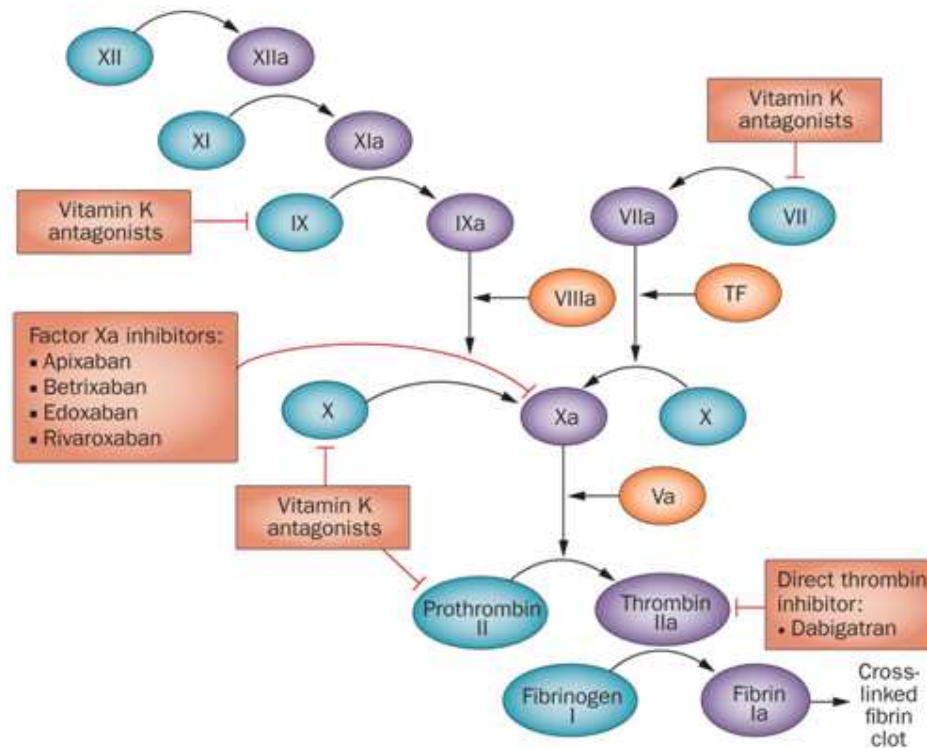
XII

XIIa

XI

XIa

Vitamin K antagonists

IX

IXa

Vitamin K antagonists

VIIa

VII

VIIIa

TF

Factor Xa inhibitors:
• Apixaban
• Betrixaban
• Edoxaban
• Rivaroxaban

X

Xa

X

Vitamin K antagonists

Va

Prothrombin II

Thrombin IIa

Direct thrombin inhibitor:
• Dabigatran

Fibrinogen I

Fibrin Ia

Cross-linked fibrin clot